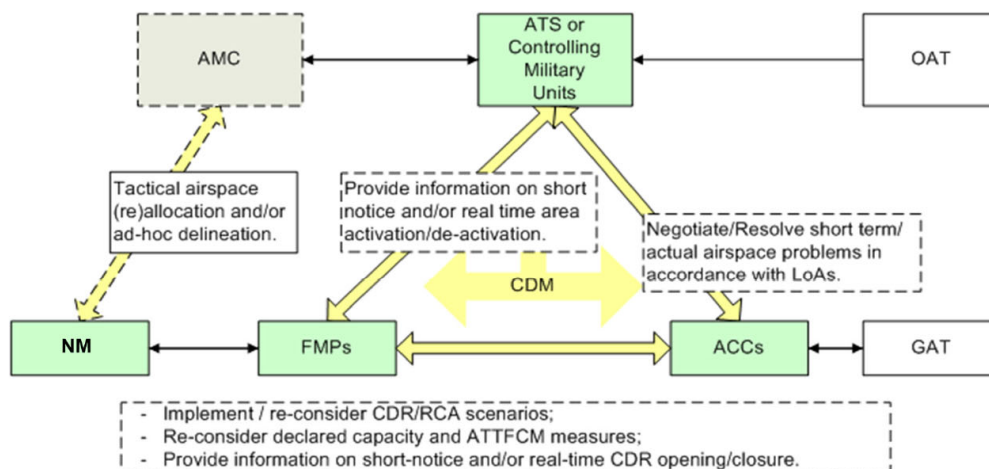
AMC

ATS or Controlling Military Units

OAT

Tactical airspace (re)allocation and/or ad-hoc delineation.

Provide information on short notice and/or real time area activation/de-activation.

Negotiate/Resolve short term/ actual airspace problems in accordance with LoAs.

CDM

NM

FMPs

ACCs

GAT

- Implement / re-consider CDR/RCA scenarios;
- Re-consider declared capacity and ATTFCM measures;
- Provide information on short-notice and/or real-time CDR opening/closure.